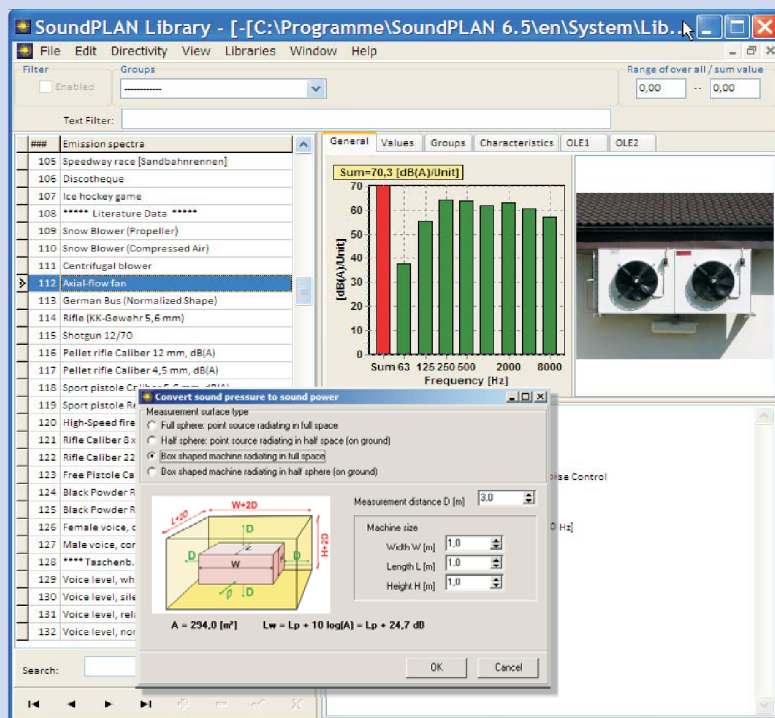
SoundPLAN Library - [-[C:\Programme\SoundPLAN 6.5\en\System\Lib...

File Edit Directivity View Libraries Window Help

Filter
Enabled
Groups
-----------
Range of over all / sum value
0,00 -- 0,00

Text Filter:

| ### | Emission spectra |
|---|---|
| 105 | Speedway race [Sandbahnrennen] |
| 106 | Discotheque |
| 107 | Ice hockey game |
| 108 | ***** Literature Data ***** |
| 109 | Snow Blower (Propeller) |
| 110 | Snow Blower (Compressed Air) |
| 111 | Centrifugal blower |
| 112 | Axial-flow fan |
| 113 | German Bus (Normalized Shape) |
| 114 | Rifle (KK-Gewehr 5,6 mm) |
| 115 | Shotgun 12/70 |
| 116 | Pellet rifle Caliber 12 mm, dB(A) |
| 117 | Pellet rifle Caliber 4,5 mm, dB(A) |
| 118 | Sport pistole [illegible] |
| 119 | Sport pistole Re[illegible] |
| 120 | High-Speed fire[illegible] |
| 121 | Rifle Caliber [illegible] |
| 122 | Rifle Caliber 22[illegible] |
| 123 | Free Pistole Ca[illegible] |
| 124 | Black Powder R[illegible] |
| 125 | Black Powder R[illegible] |
| 126 | Female voice, c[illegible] |
| 127 | Male voice, co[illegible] |
| 128 | **** Taschenb.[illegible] |
| 129 | Voice level, wh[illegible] |
| 130 | Voice level, sile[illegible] |
| 131 | Voice level, rela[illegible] |
| 132 | Voice level, nor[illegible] |

Search:

General | Values | Groups | Characteristics | OLE1 | OLE2

Sum=70,3 [dB(A)/Unit]
70
60
50
40
30
20
10
0
[dB(A)/Unit]
Sum 63 125 250 500 2000 8000
Frequency [Hz]

Convert sound pressure to sound power
Measurement surface type
Full sphere: point source radiating in full space
Half sphere: point source radiating in half space (on ground)
Box shaped machine radiating in full space
Box shaped machine radiating in half sphere (on ground)

W+2D
L+2D
H+2D
D
D
D
W
D

Measurement distance D [m] 3,0
Machine size
Width W [m] 1,0
Length L [m] 1,0
Height H [m] 1,0

A = 294,0 [m²]   Lw = Lp + 10 log(A) = Lp + 24,7 dB

OK   Cancel

oise Control
0 Hz]